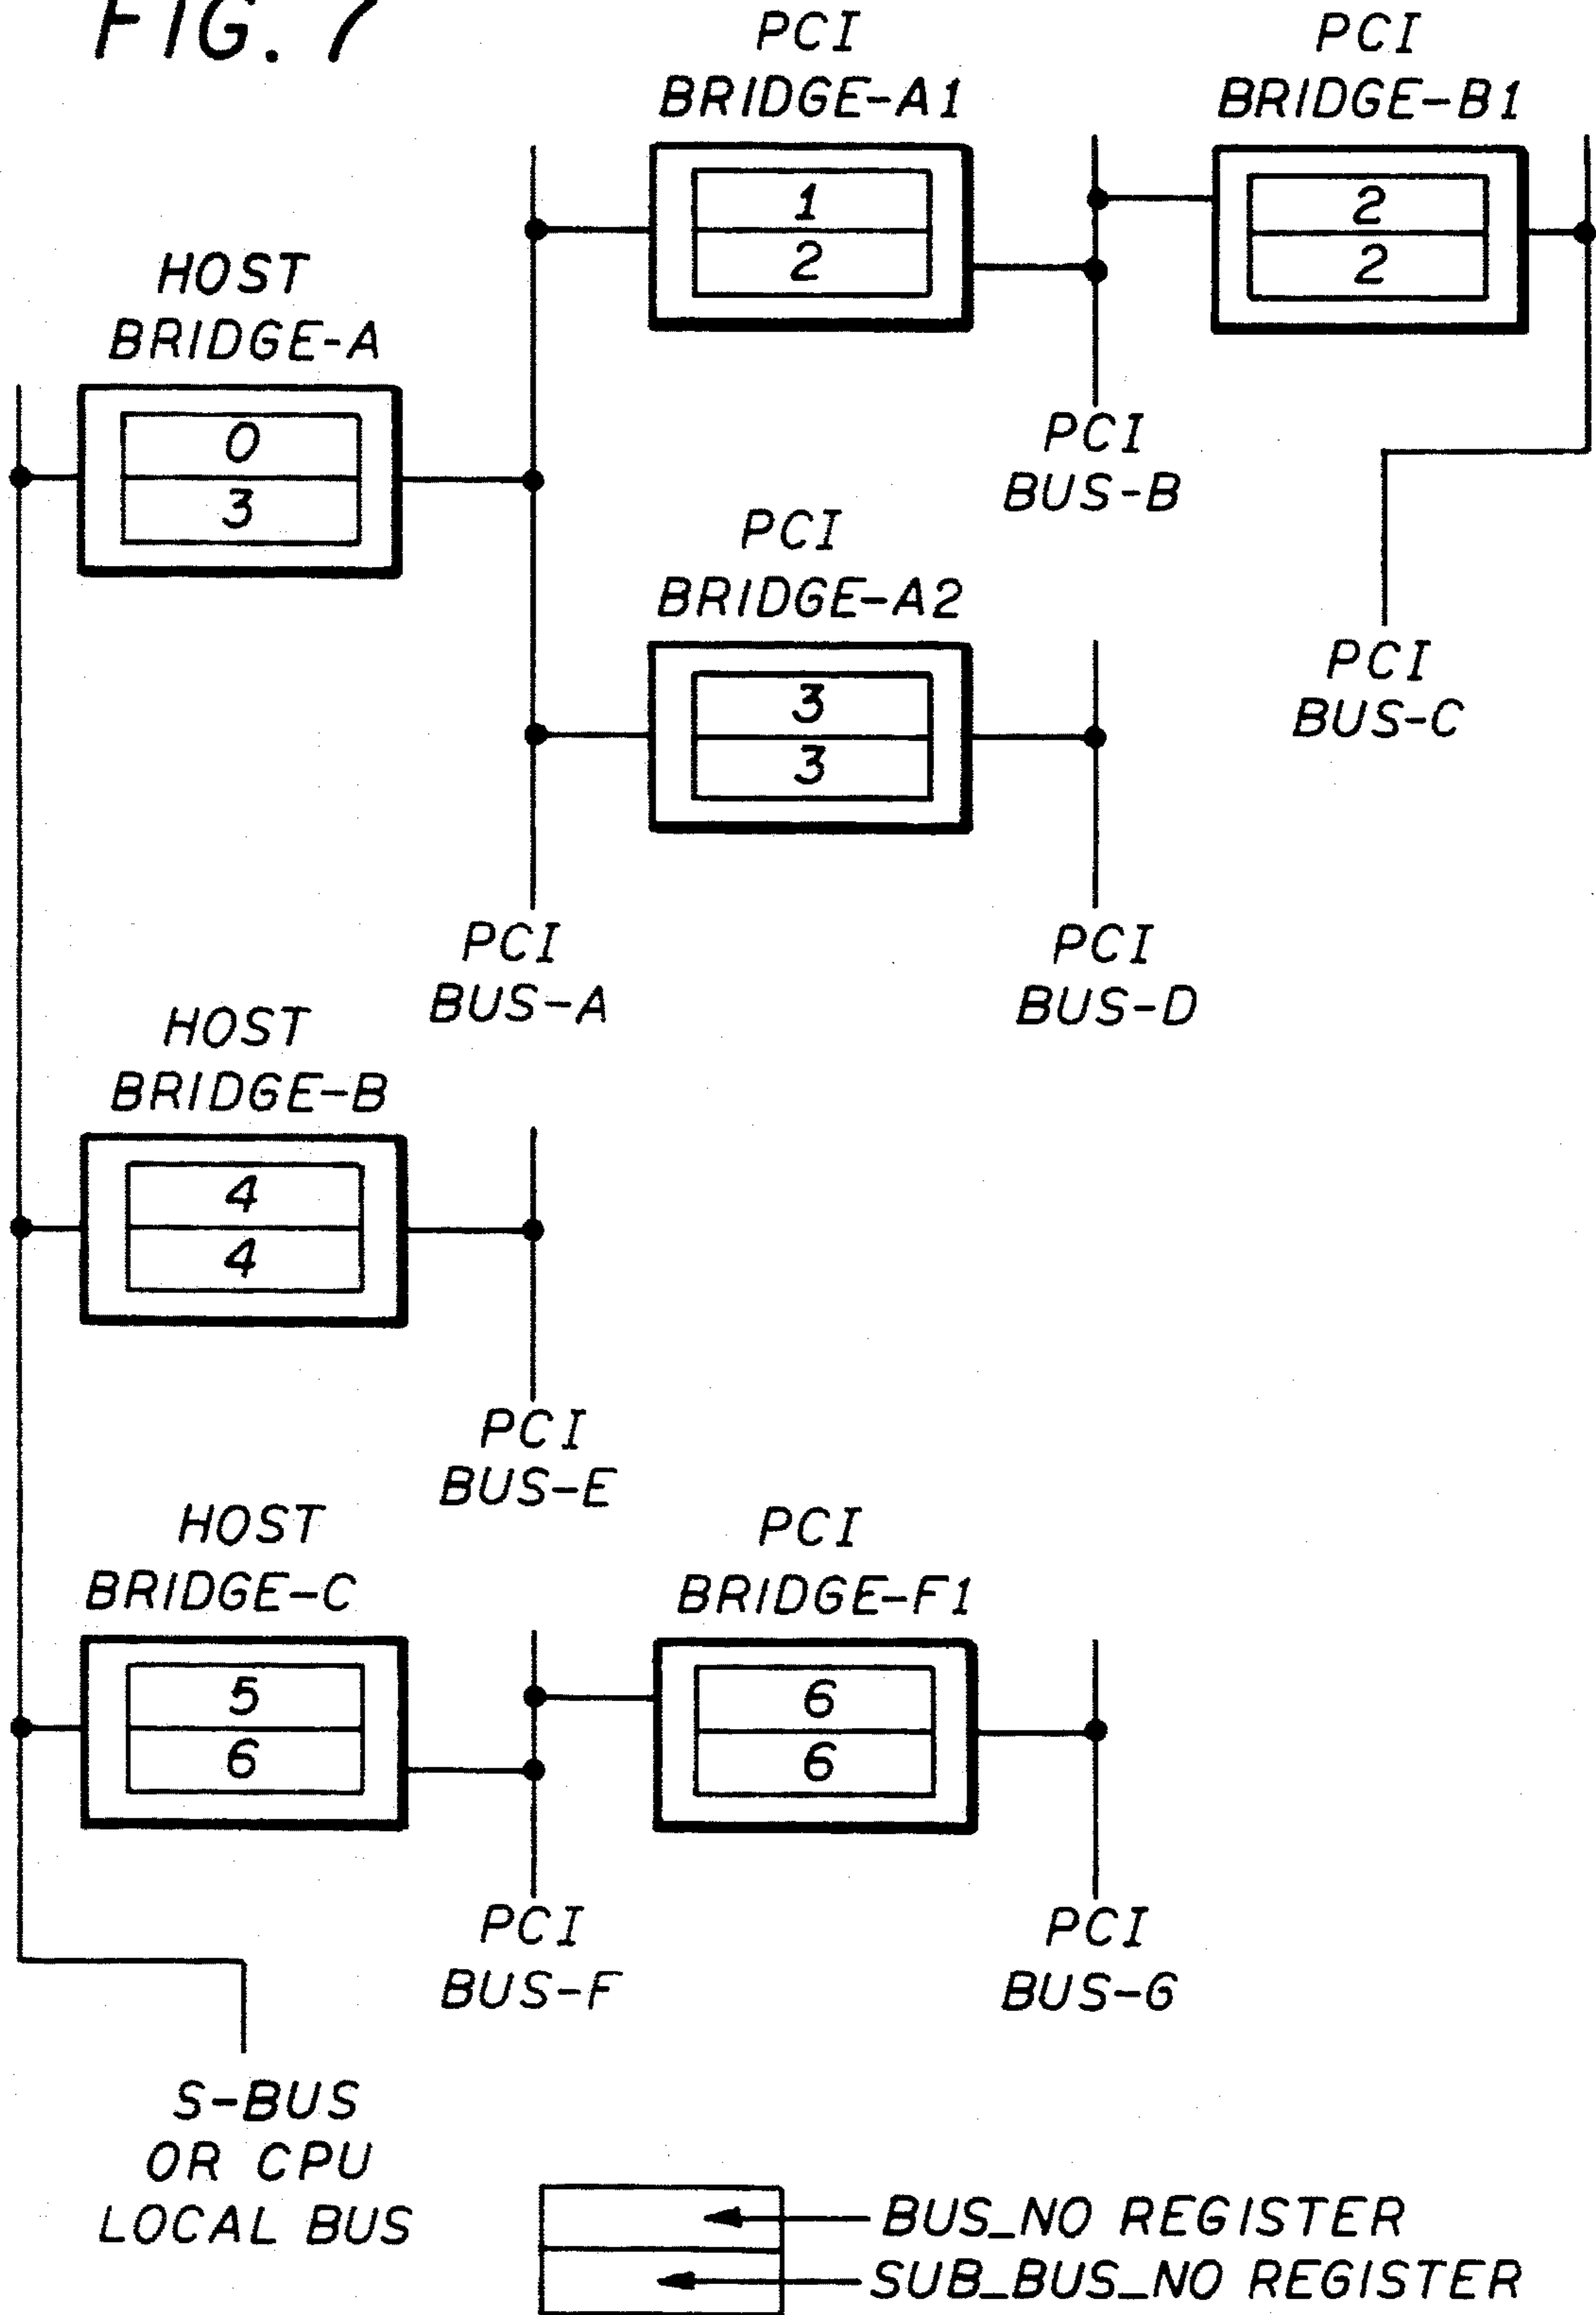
FIG. 7

PCI BRIDGE-A1
1
2

PCI BRIDGE-B1
2
2

HOST BRIDGE-A
0
3

PCI BUS-B

PCI BRIDGE-A2
3
3

PCI BUS-C

PCI BUS-A

PCI BUS-D

HOST BRIDGE-B
4
4

PCI BUS-E

HOST BRIDGE-C
5
6

PCI BRIDGE-F1
6
6

PCI BUS-F

PCI BUS-G

S-BUS OR CPU LOCAL BUS

BUS_NO REGISTER
SUB_BUS_NO REGISTER